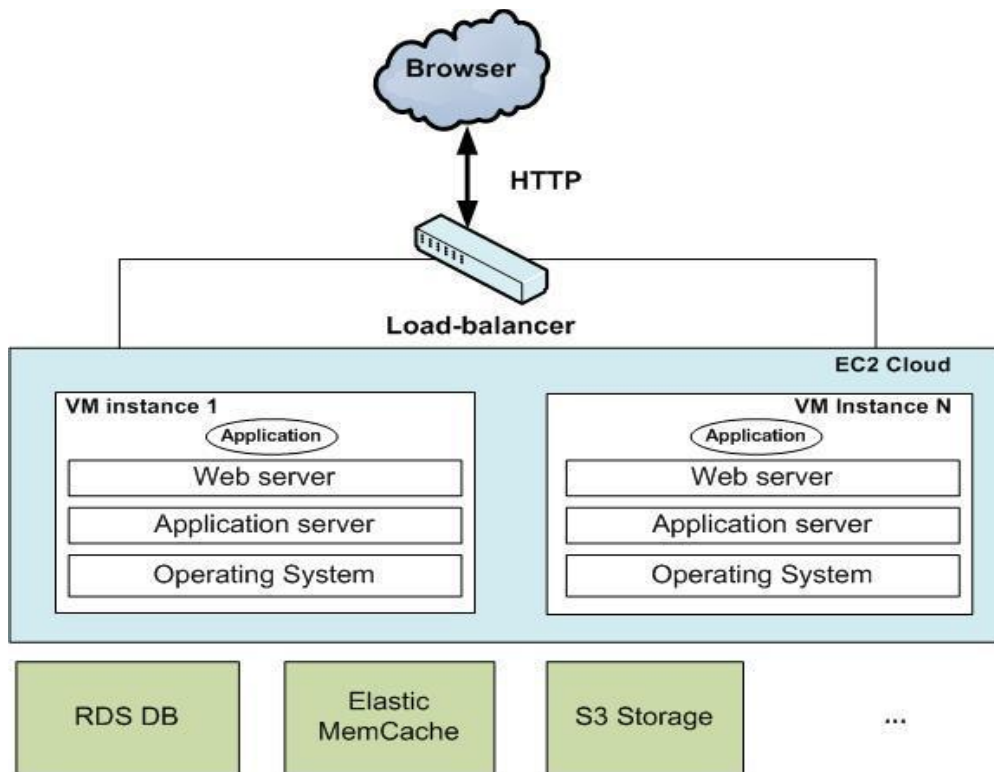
Browser

HTTP

Load-balancer

EC2 Cloud

VM instance 1

Application

Web server

Application server

Operating System

VM Instance N

Application

Web server

Application server

Operating System

RDS DB

Elastic MemCache

S3 Storage

...